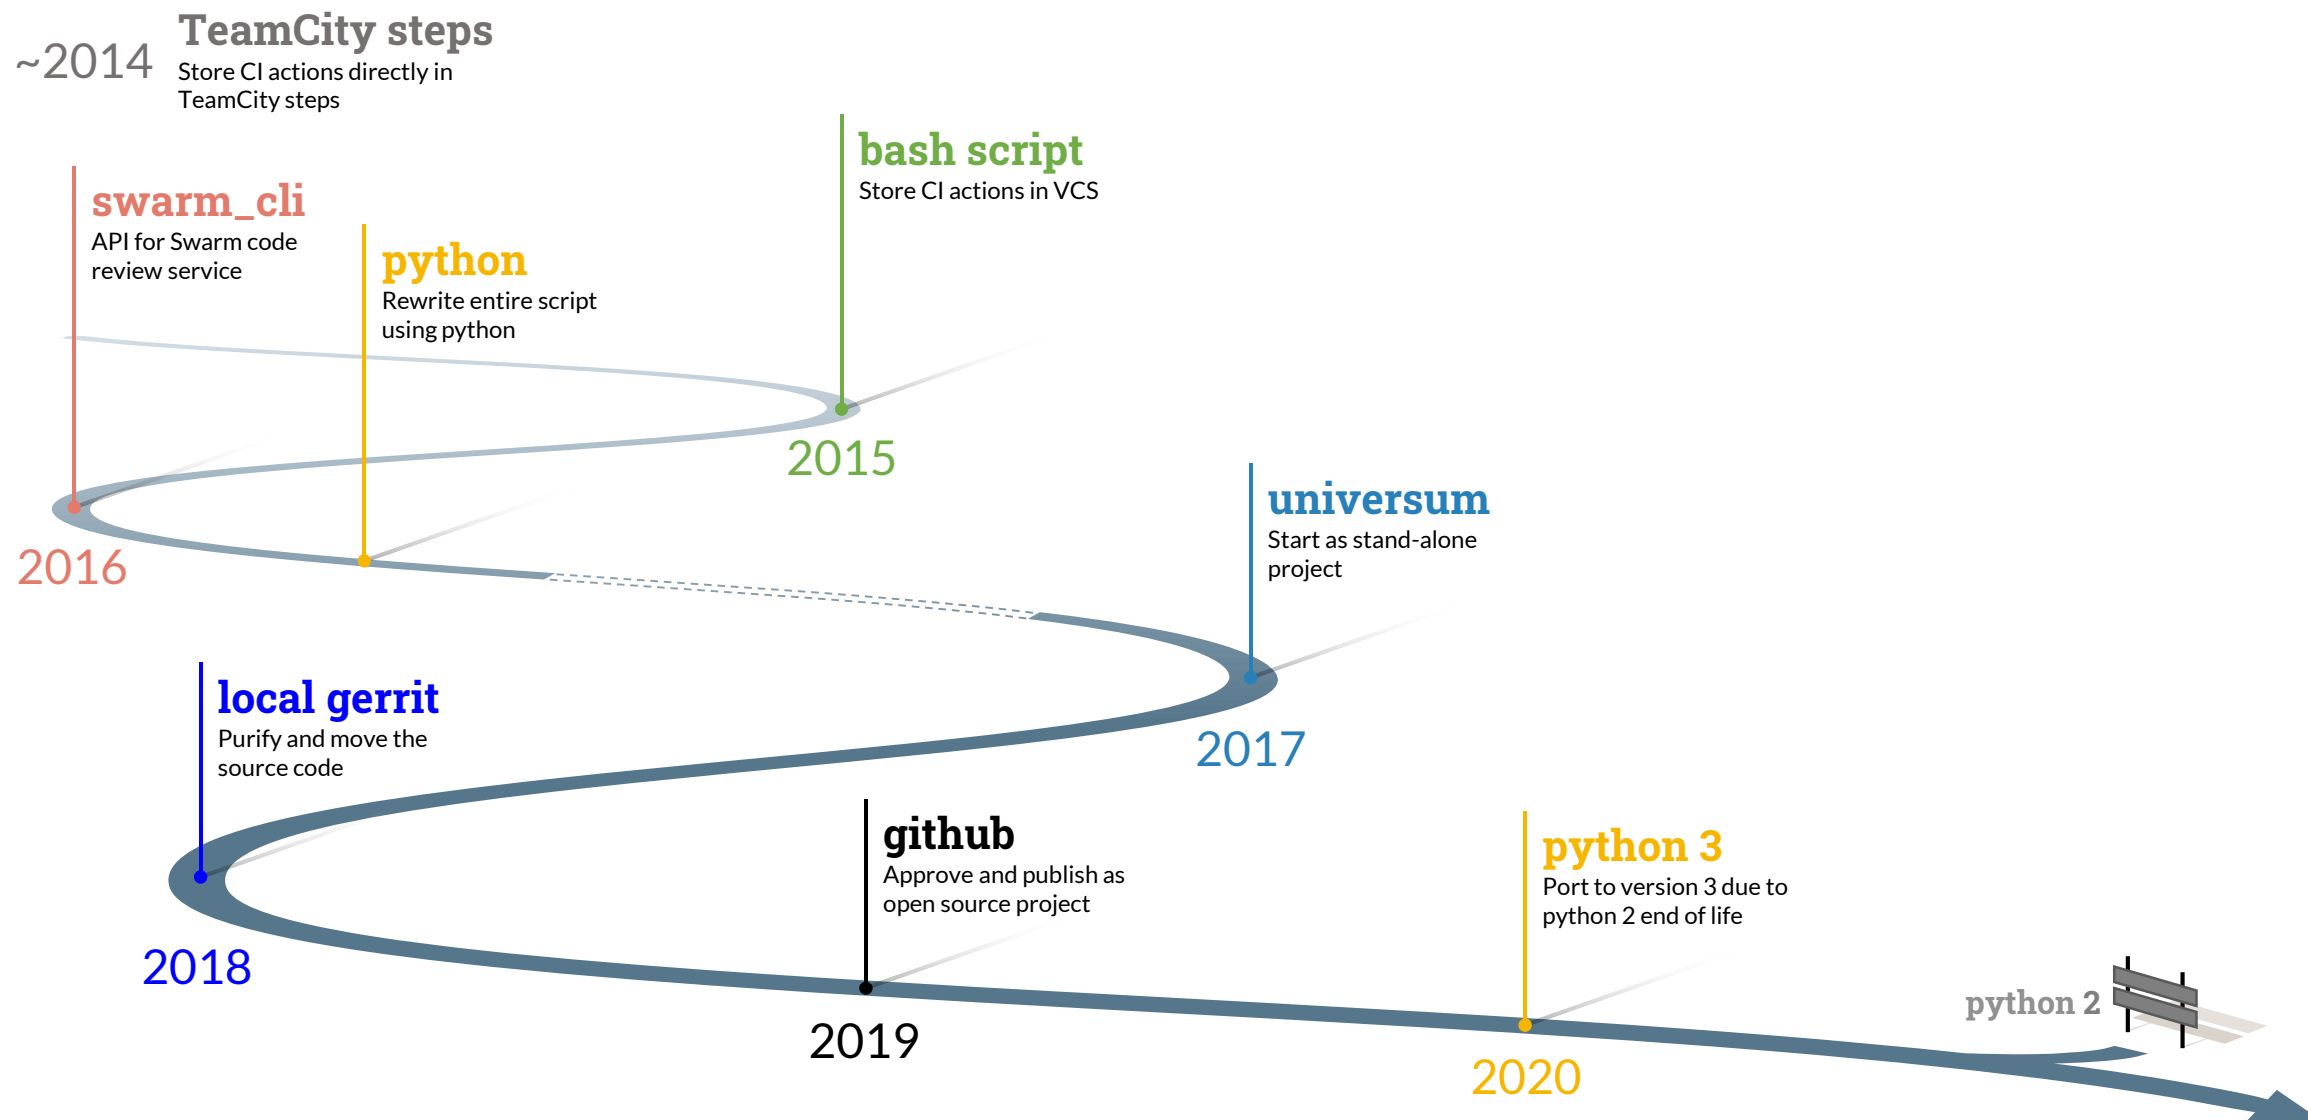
~2014 TeamCity steps
Store CI actions directly in TeamCity steps

swarm_cli
API for Swarm code review service

python
Rewrite entire script using python

bash script
Store CI actions in VCS

2015

2016

universum
Start as stand-alone project

local gerrit
Purify and move the source code

2017

github
Approve and publish as open source project

python 3
Port to version 3 due to python 2 end of life

2018

2019

python 2

2020